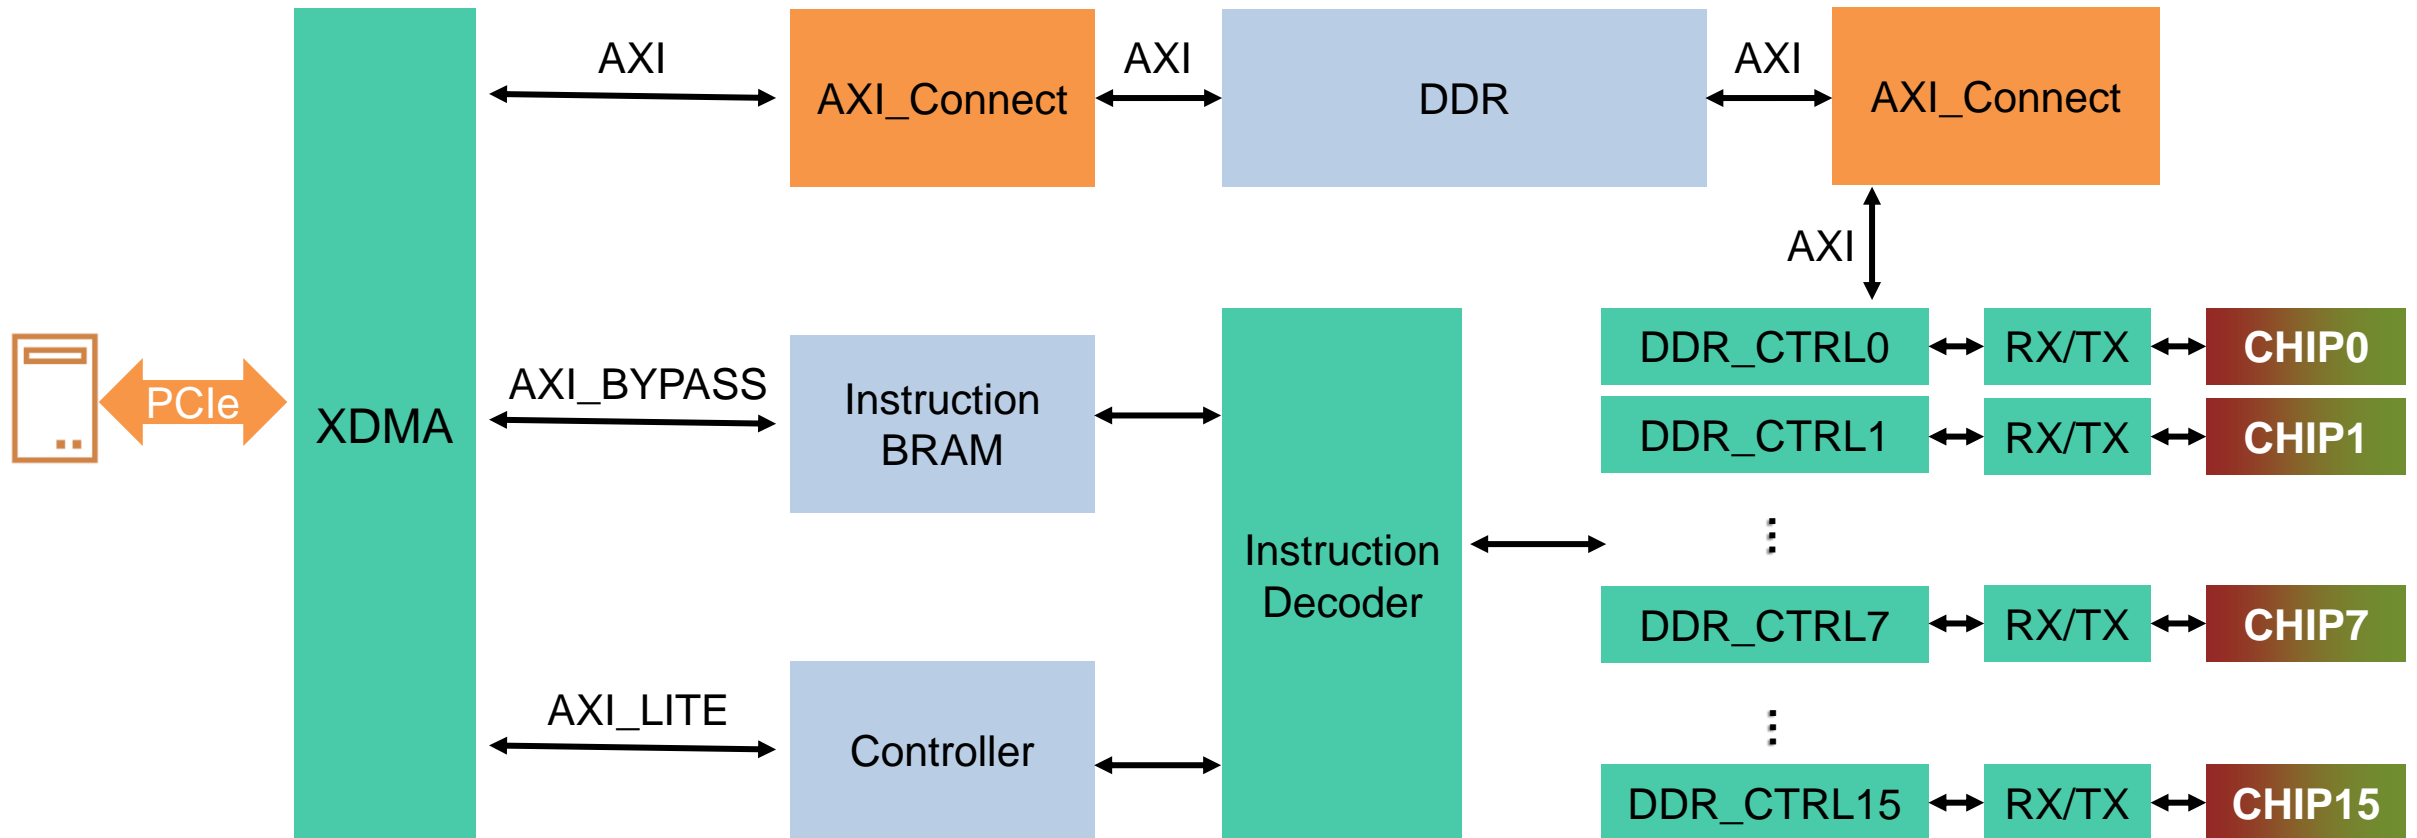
AXI

AXI_Connect

AXI

DDR

AXI

AXI_Connect

AXI

PCIe

XDMA

AXI_BYPASS

Instruction BRAM

Instruction Decoder

DDR_CTRL0

RX/TX

CHIP0

DDR_CTRL1

RX/TX

CHIP1

⋮

DDR_CTRL7

RX/TX

CHIP7

⋮

AXI_LITE

Controller

DDR_CTRL15

RX/TX

CHIP15